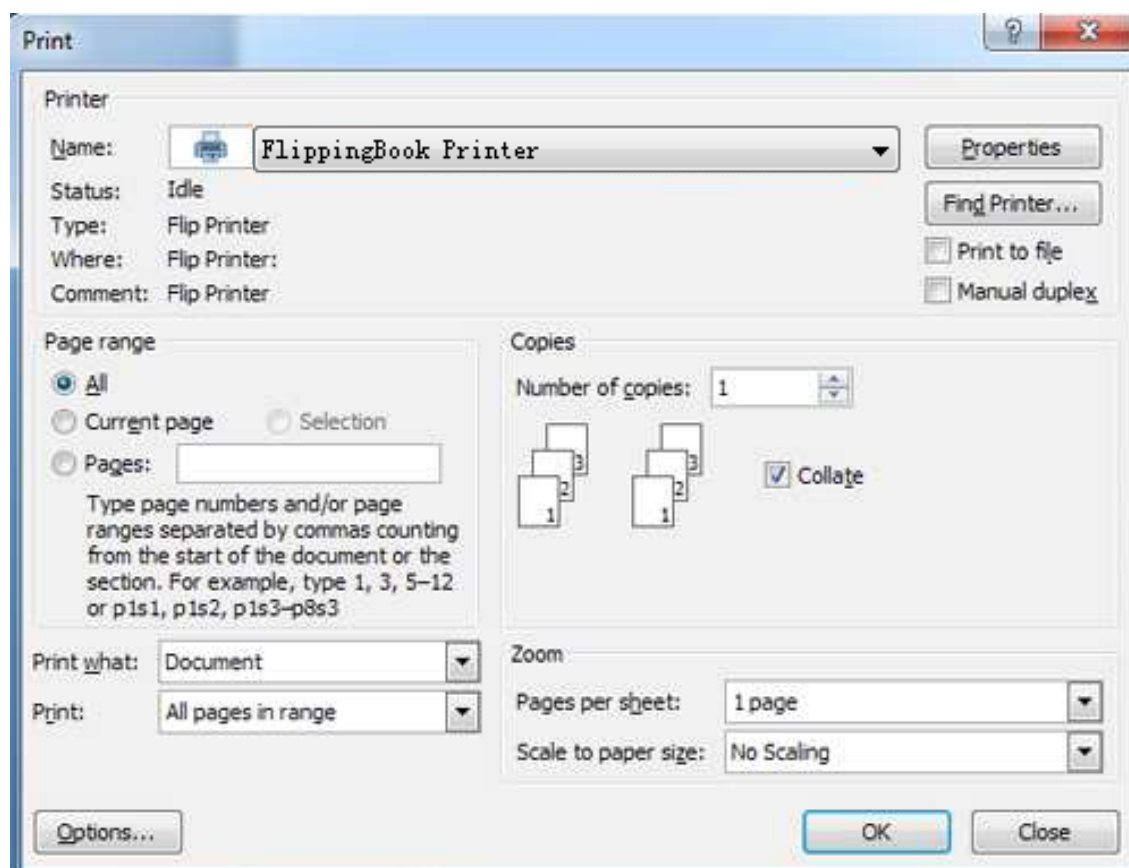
Print

?

Printer

Name: FlippingBook Printer

Properties

Status: Idle

Find Printer...

Type: Flip Printer

Print to file

Where: Flip Printer:

Manual duplex

Comment: Flip Printer

Page range

All

Current page

Selection

Pages:

Type page numbers and/or page ranges separated by commas counting from the start of the document or the section. For example, type 1, 3, 5–12 or p1s1, p1s2, p1s3–p8s3

Copies

Number of copies: 1

3 2 1

3 2 1

Collate

Print what: Document

Print: All pages in range

Zoom

Pages per sheet: 1 page

Scale to paper size: No Scaling

Options...

OK

Close